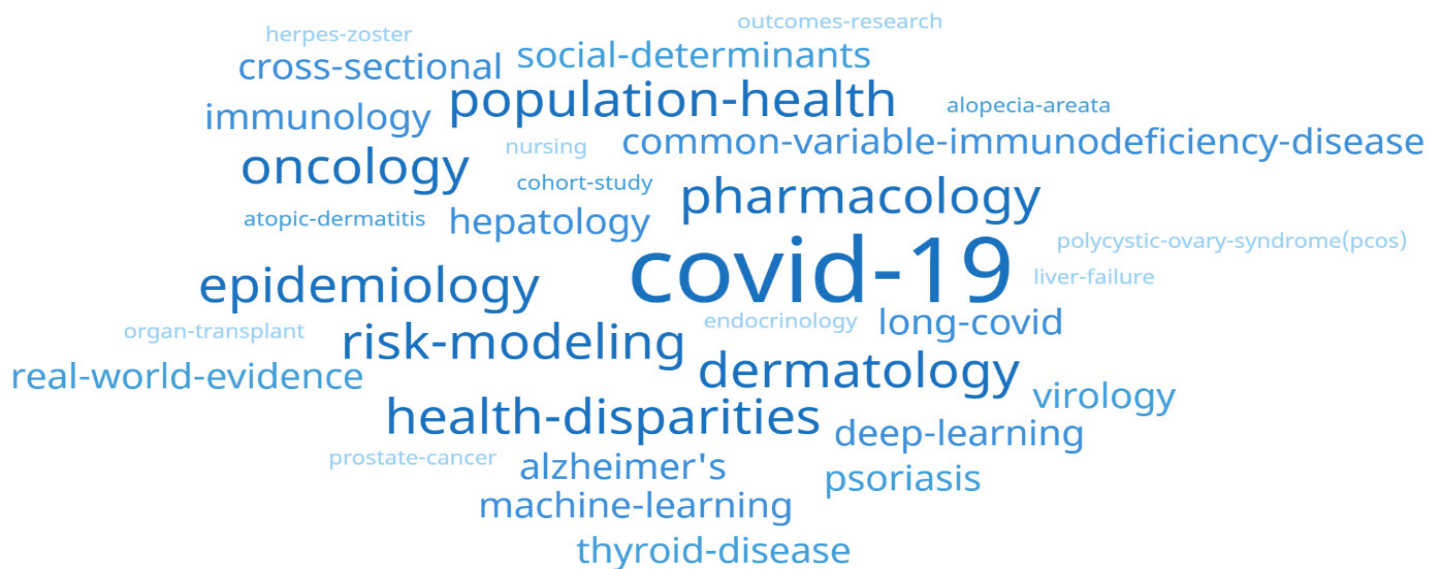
herpes-zoster
outcomes-research
cross-sectional
social-determinants
population-health
immunology
alopecia-areata
nursing
common-variable-immunodeficiency-disease
oncology
cohort-study
pharmacology
atopic-dermatitis
hepatology
polycystic-ovary-syndrome(pcos)
covid-19
epidemiology
liver-failure
organ-transplant
endocrinology
long-covid
risk-modeling
real-world-evidence
dermatology
virology
health-disparities
deep-learning
prostate-cancer
alzheimer's
psoriasis
machine-learning
thyroid-disease